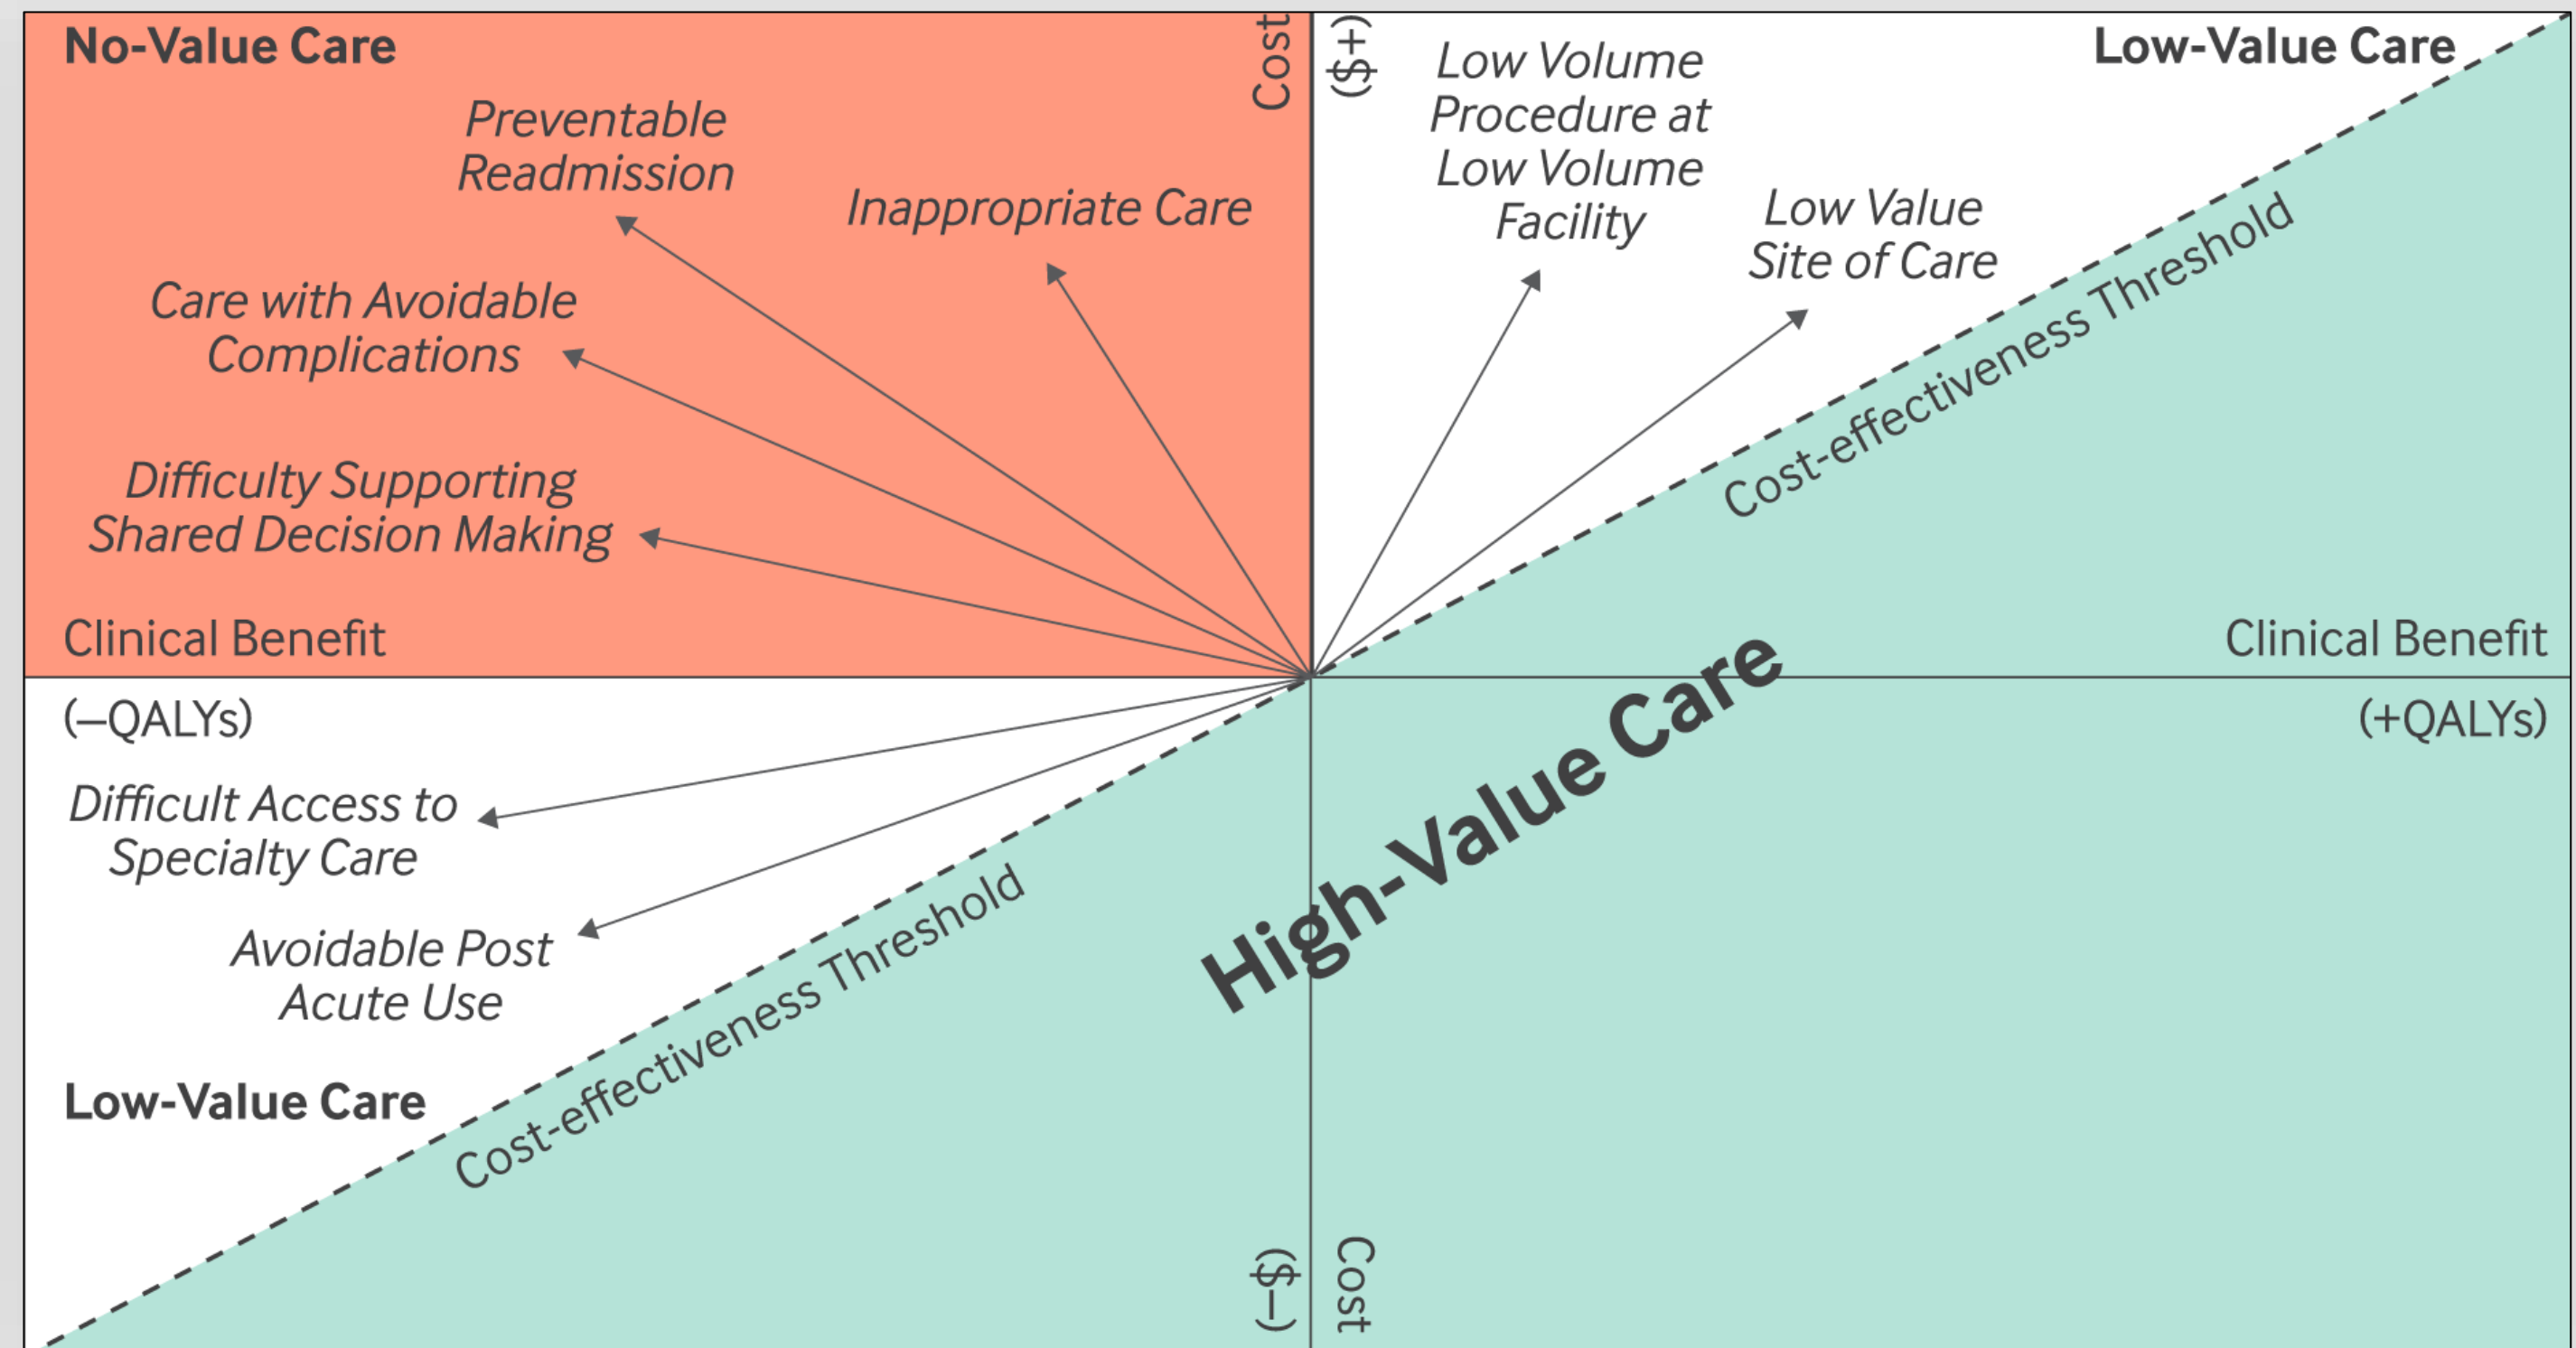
No-Value Care

Preventable Readmission

Inappropriate Care

Care with Avoidable Complications

Difficulty Supporting Shared Decision Making

Clinical Benefit

Cost

($+)

Low Volume Procedure at Low Volume Facility

Low Value Site of Care

Low-Value Care

Cost-effectiveness Threshold

Clinical Benefit

(+QALYs)

(–QALYs)

Difficult Access to Specialty Care

Avoidable Post Acute Use

High-Value Care

Cost-effectiveness Threshold

Low-Value Care

(–$)

Cost